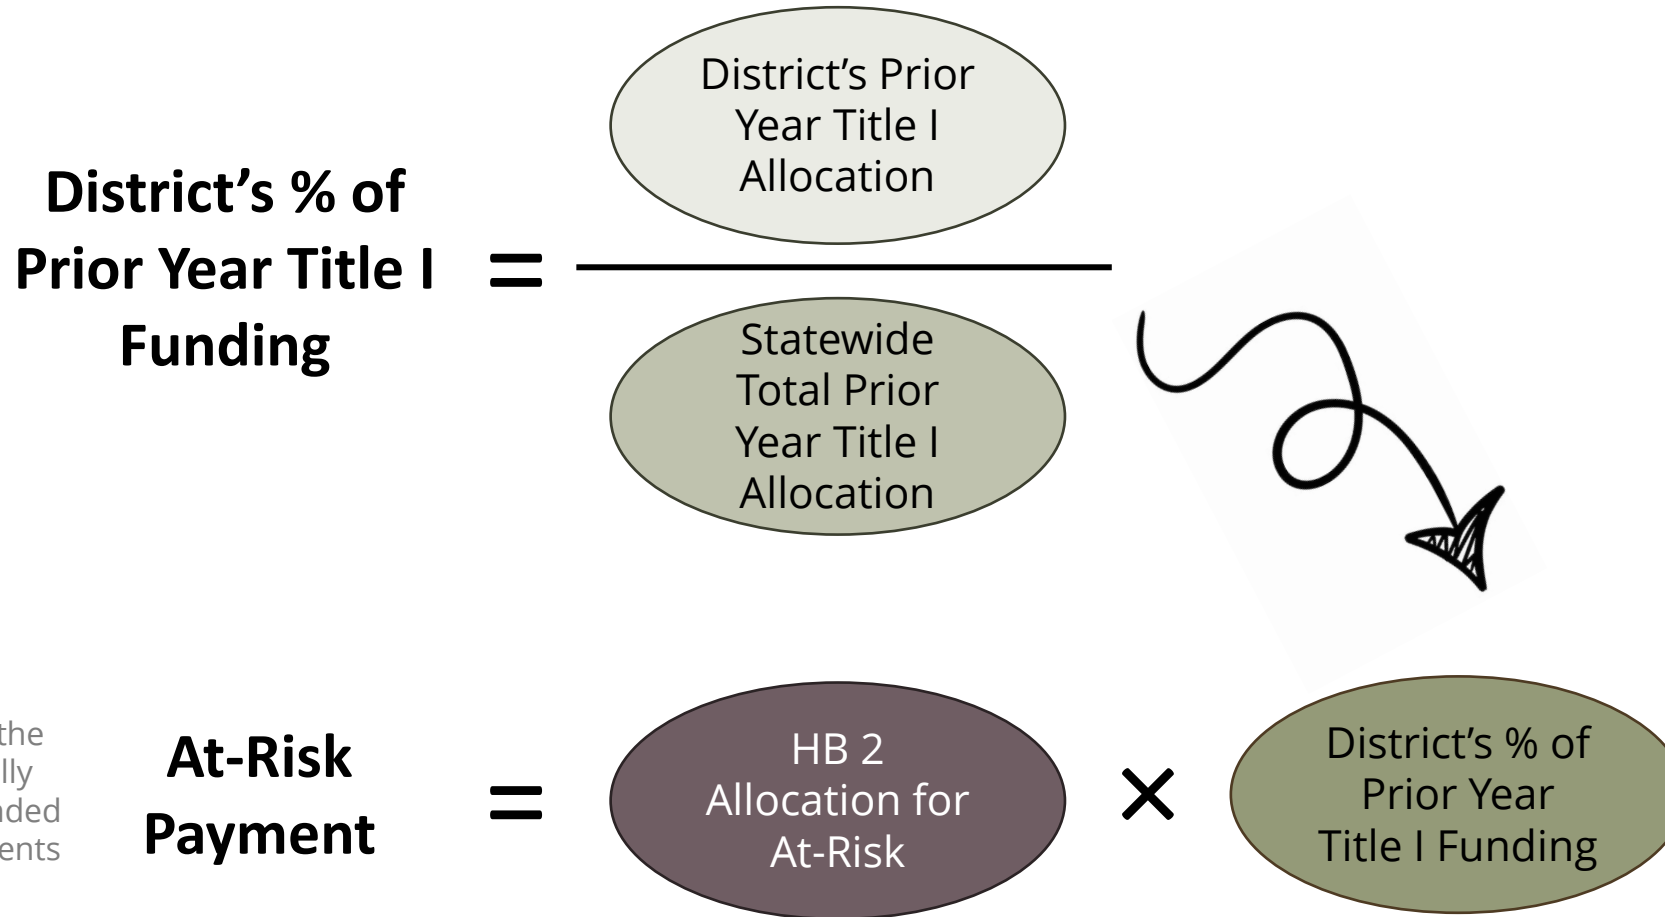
District's Prior Year Title I Allocation

District's % of Prior Year Title I Funding =

Statewide Total Prior Year Title I Allocation

the
lly
ded
ents

At-Risk Payment = HB 2 Allocation for At-Risk × District's % of Prior Year Title I Funding